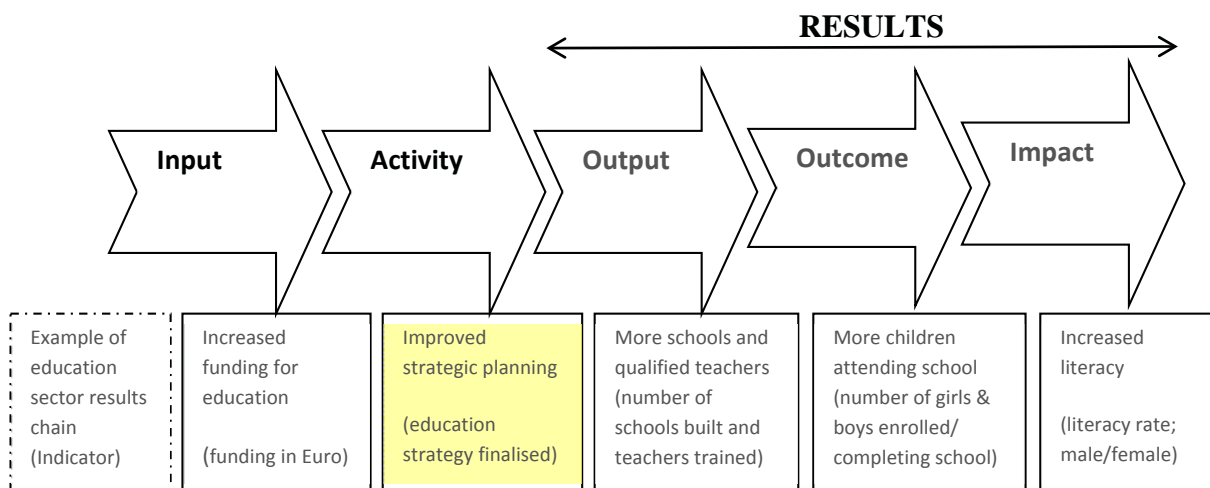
RESULTS

Input

Activity

Output

Outcome

Impact

Example of education sector results chain (Indicator)

Increased funding for education

(funding in Euro)

Improved strategic planning

(education strategy finalised)

More schools and qualified teachers (number of schools built and teachers trained)

More children attending school (number of girls & boys enrolled/ completing school)

Increased literacy

(literacy rate; male/female)